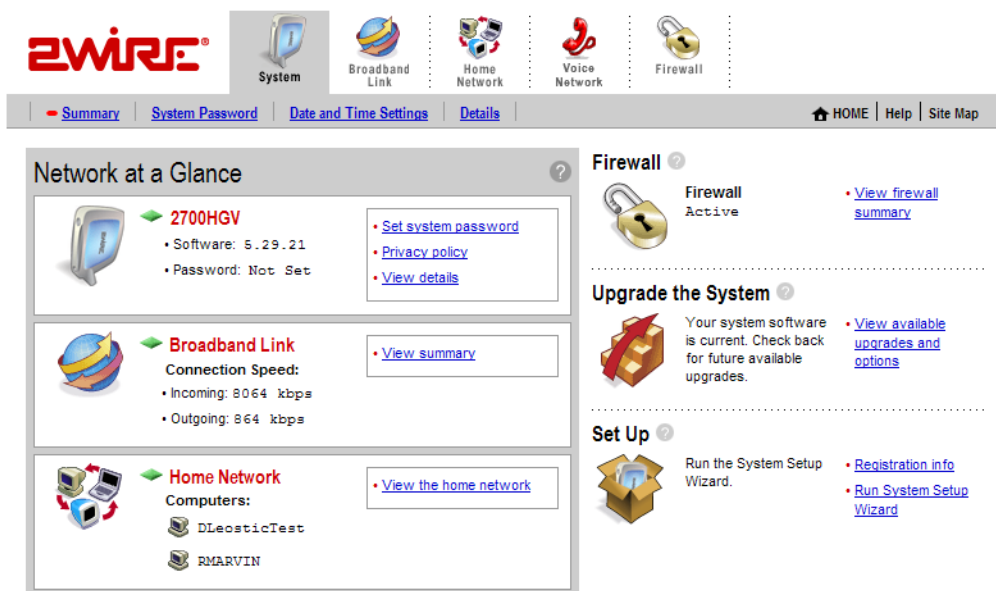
2WIRE®

System

Broadband Link

Home Network

Voice Network

Firewall

Summary | System Password | Date and Time Settings | Details

HOME | Help | Site Map

Network at a Glance

2700HGV
• Software: 5.29.21
• Password: Not Set

• Set system password
• Privacy policy
• View details

Broadband Link
Connection Speed:
• Incoming: 8064 kbps
• Outgoing: 864 kbps

• View summary

Home Network
Computers:
DLeosticTest
RMARVIN

• View the home network

Firewall

Firewall
Active

• View firewall summary

Upgrade the System

Your system software is current. Check back for future available upgrades.

• View available upgrades and options

Set Up

Run the System Setup Wizard.

• Registration info
• Run System Setup Wizard